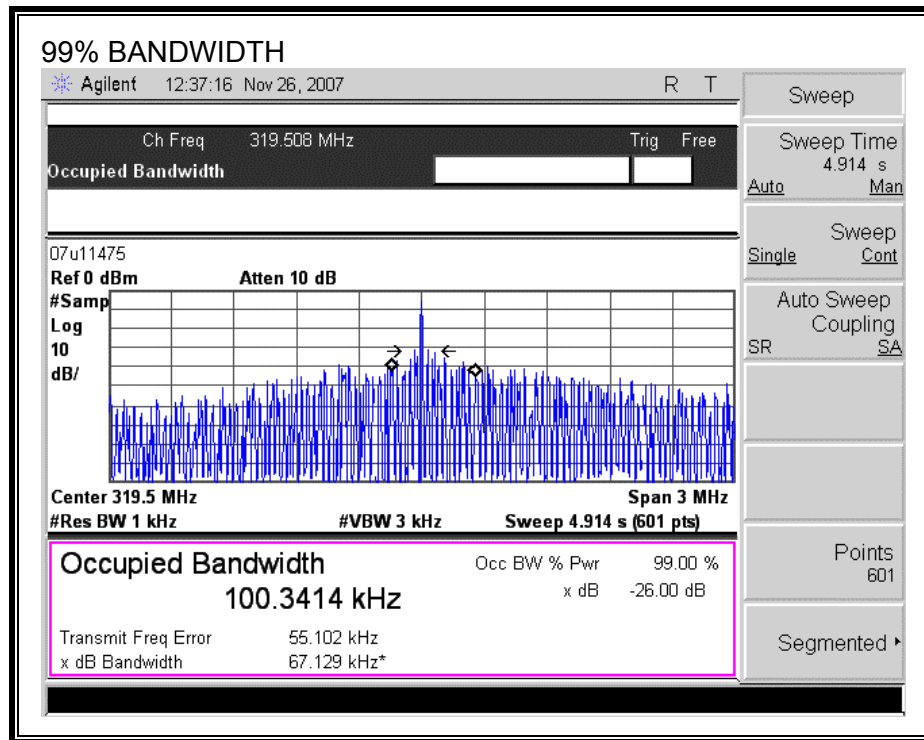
99% BANDWIDTH

Agilent 12:37:16 Nov 26, 2007 R T

Sweep

Ch Freq 319.508 MHz Trig Free

Occupied Bandwidth

Sweep Time
4.914 s
Auto Man

07u11475
Ref 0 dBm Atten 10 dB
#Samp
Log
10
dB/

Sweep
Single Cont

Auto Sweep
Coupling
SR SA

Center 319.5 MHz Span 3 MHz
#Res BW 1 kHz #VBW 3 kHz Sweep 4.914 s (601 pts)

Occupied Bandwidth
100.3414 kHz

Occ BW % Pwr 99.00 %
x dB -26.00 dB

Transmit Freq Error 55.102 kHz
x dB Bandwidth 67.129 kHz*

Points
601

Segmented